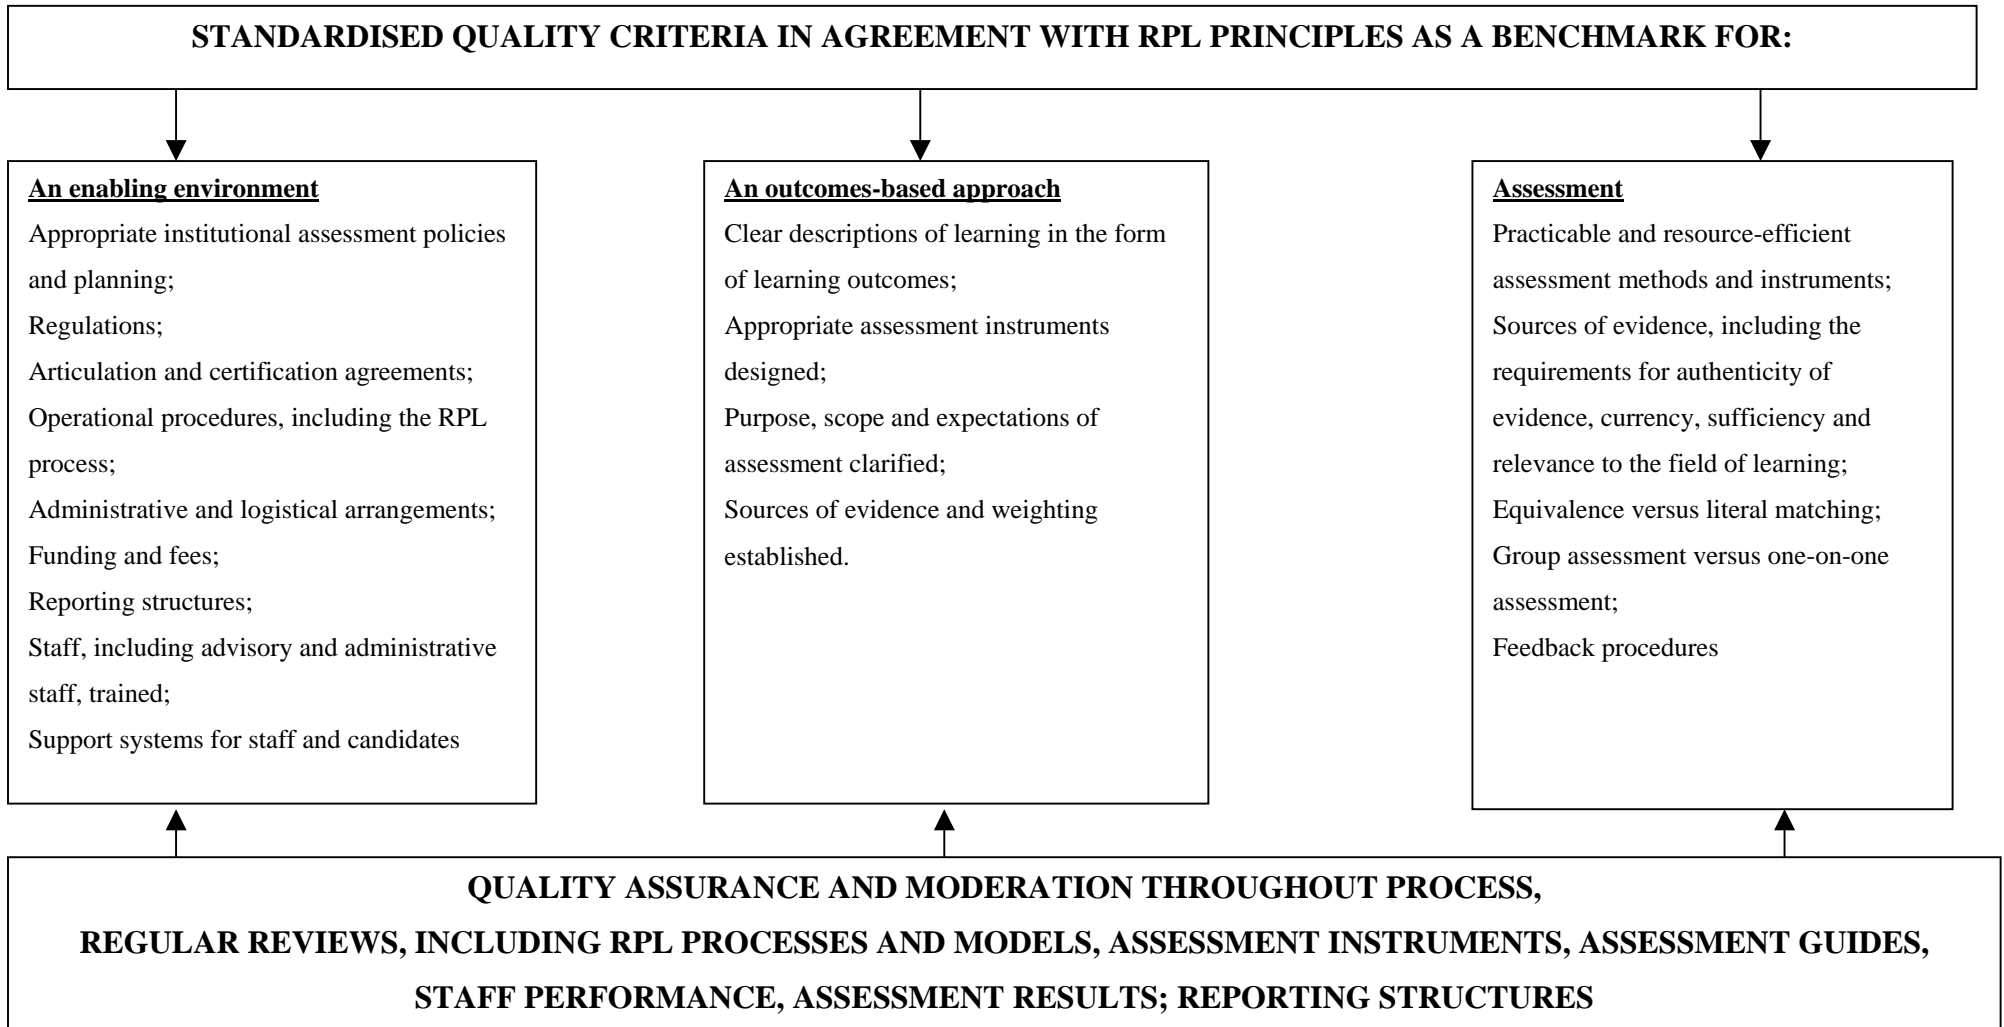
STANDARDISED QUALITY CRITERIA IN AGREEMENT WITH RPL PRINCIPLES AS A BENCHMARK FOR:

An enabling environment
Appropriate institutional assessment policies and planning;
Regulations;
Articulation and certification agreements;
Operational procedures, including the RPL process;
Administrative and logistical arrangements;
Funding and fees;
Reporting structures;
Staff, including advisory and administrative staff, trained;
Support systems for staff and candidates

An outcomes-based approach
Clear descriptions of learning in the form of learning outcomes;
Appropriate assessment instruments designed;
Purpose, scope and expectations of assessment clarified;
Sources of evidence and weighting established.

Assessment
Practicable and resource-efficient assessment methods and instruments;
Sources of evidence, including the requirements for authenticity of evidence, currency, sufficiency and relevance to the field of learning;
Equivalence versus literal matching;
Group assessment versus one-on-one assessment;
Feedback procedures

QUALITY ASSURANCE AND MODERATION THROUGHOUT PROCESS,
REGULAR REVIEWS, INCLUDING RPL PROCESSES AND MODELS, ASSESSMENT INSTRUMENTS, ASSESSMENT GUIDES, STAFF PERFORMANCE, ASSESSMENT RESULTS; REPORTING STRUCTURES